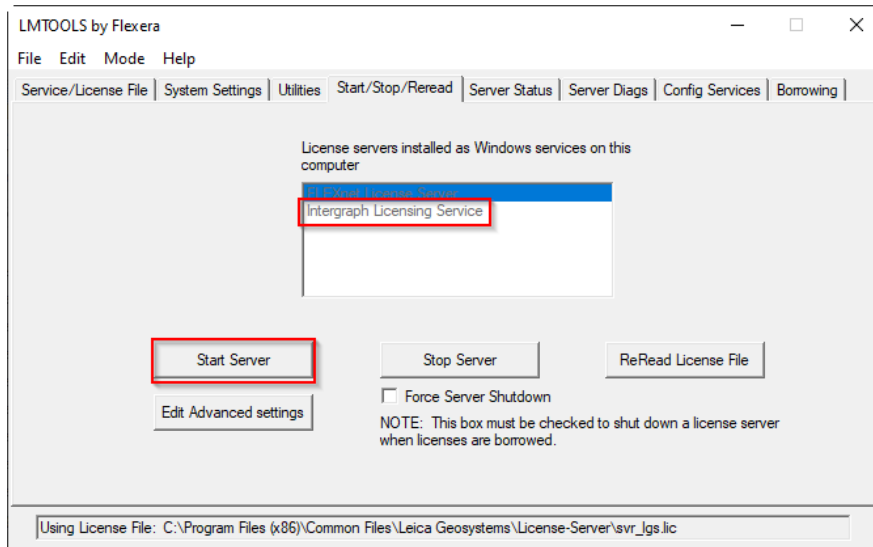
LMTOOLS by Flexera

File Edit Mode Help

Service/License File | System Settings | Utilities | Start/Stop/Reread | Server Status | Server Diags | Config Services | Borrowing

License servers installed as Windows services on this computer

FLEXnet License Server
Intergraph Licensing Service

Start Server

Stop Server

ReRead License File

Force Server Shutdown

Edit Advanced settings

NOTE: This box must be checked to shut down a license server when licenses are borrowed.

Using License File: C:\Program Files (x86)\Common Files\Leica Geosystems\License-Server\svr_lgs.lic